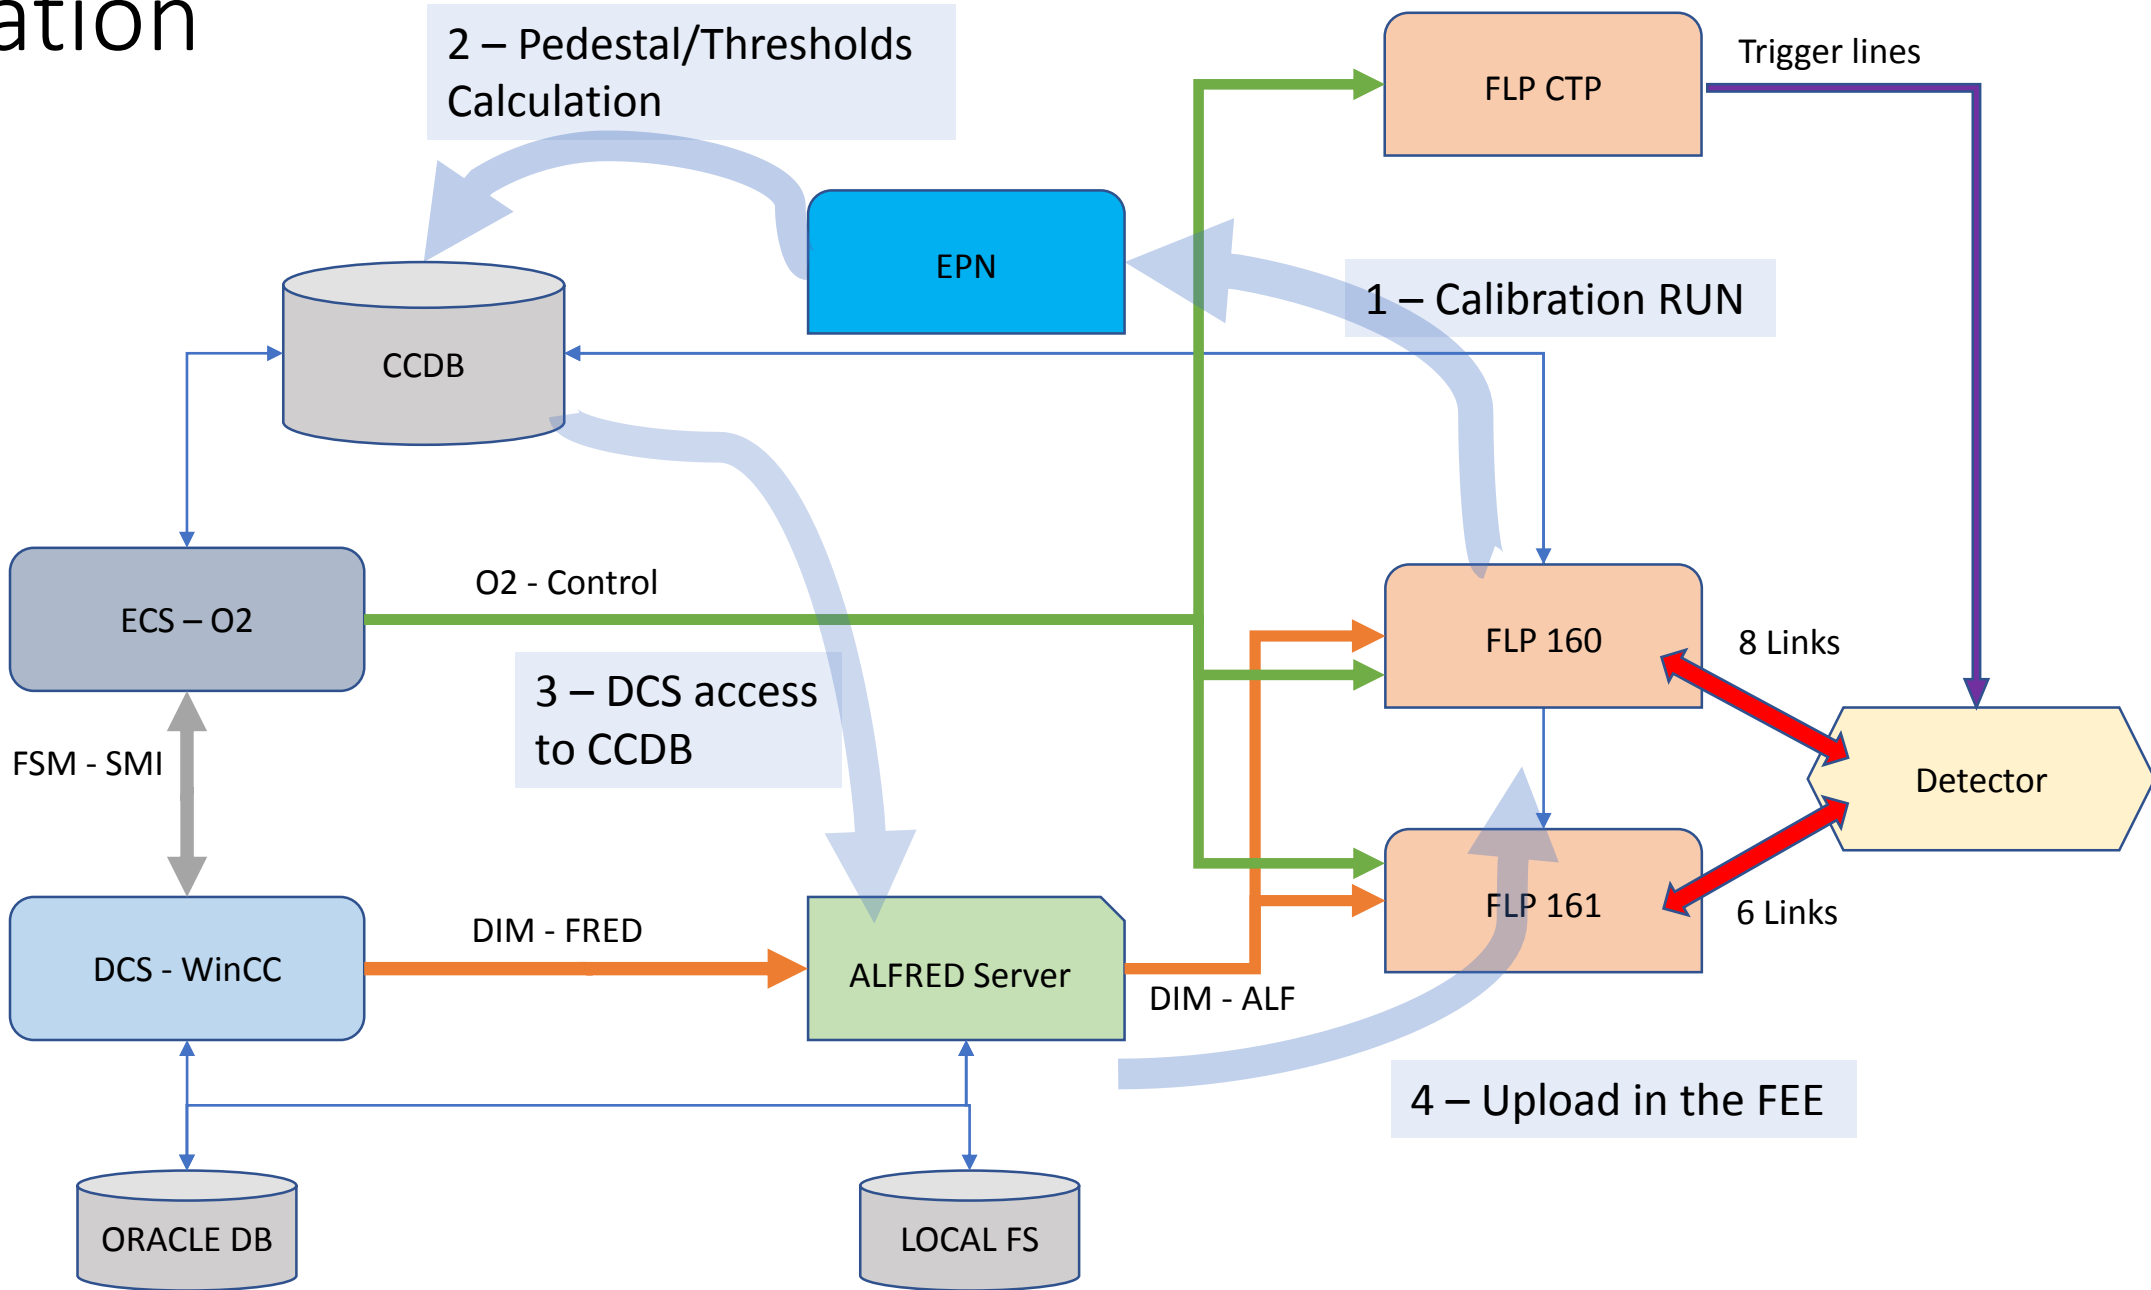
ation

2 – Pedestal/Thresholds Calculation

FLP CTP

Trigger lines

EPN

1 – Calibration RUN

CCDB

ECS – O2

O2 - Control

FLP 160

8 Links

3 – DCS access to CCDB

FSM - SMI

Detector

FLP 161

6 Links

DIM - FRED

DCS - WinCC

ALFRED Server

DIM - ALF

4 – Upload in the FEE

ORACLE DB

LOCAL FS